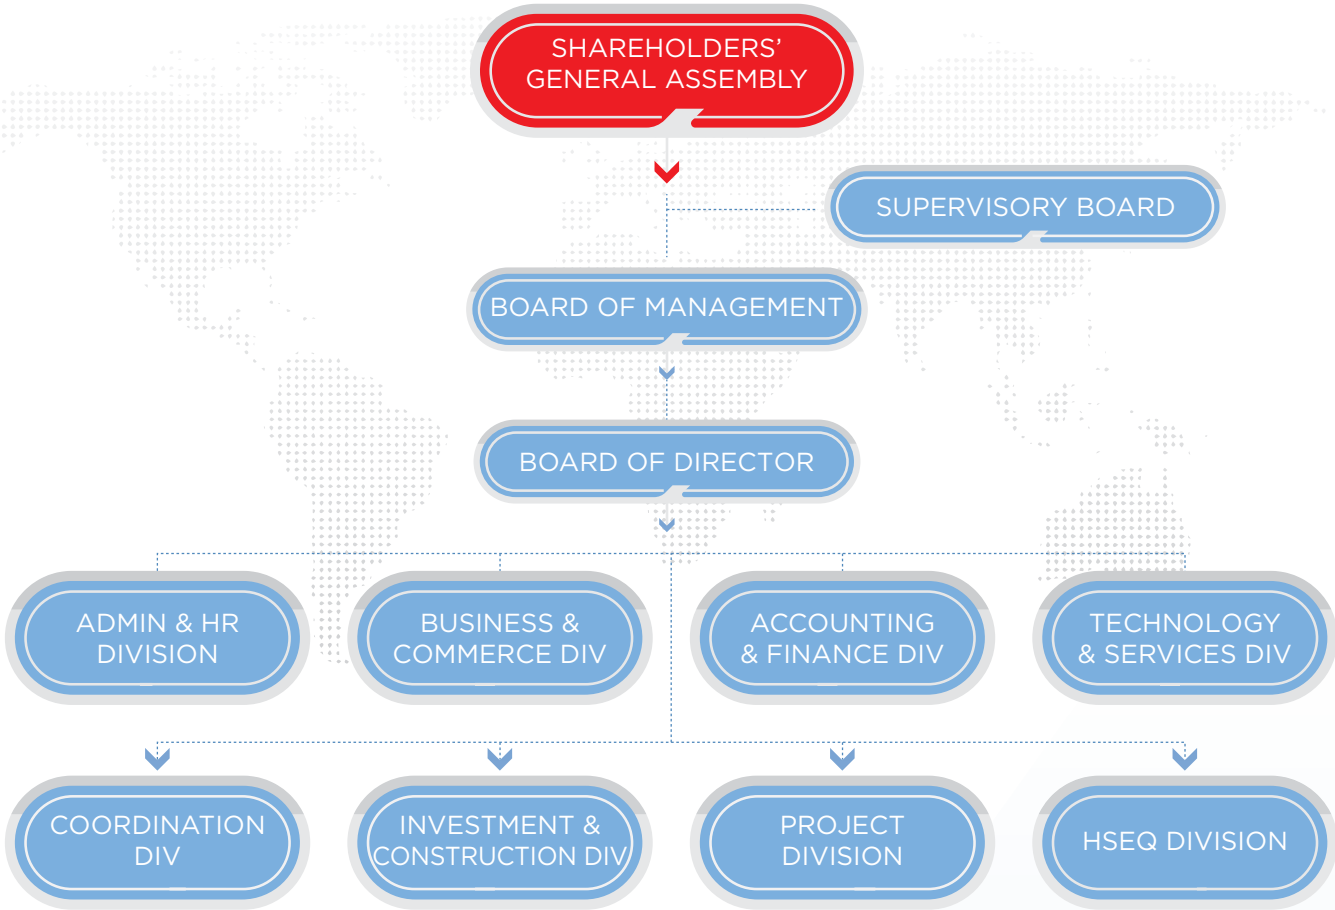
SHAREHOLDERS' GENERAL ASSEMBLY

SUPERVISORY BOARD

BOARD OF MANAGEMENT

BOARD OF DIRECTOR

ADMIN & HR DIVISION

BUSINESS & COMMERCE DIV

ACCOUNTING & FINANCE DIV

TECHNOLOGY & SERVICES DIV

COORDINATION DIV

INVESTMENT & CONSTRUCTION DIV

PROJECT DIVISION

HSEQ DIVISION